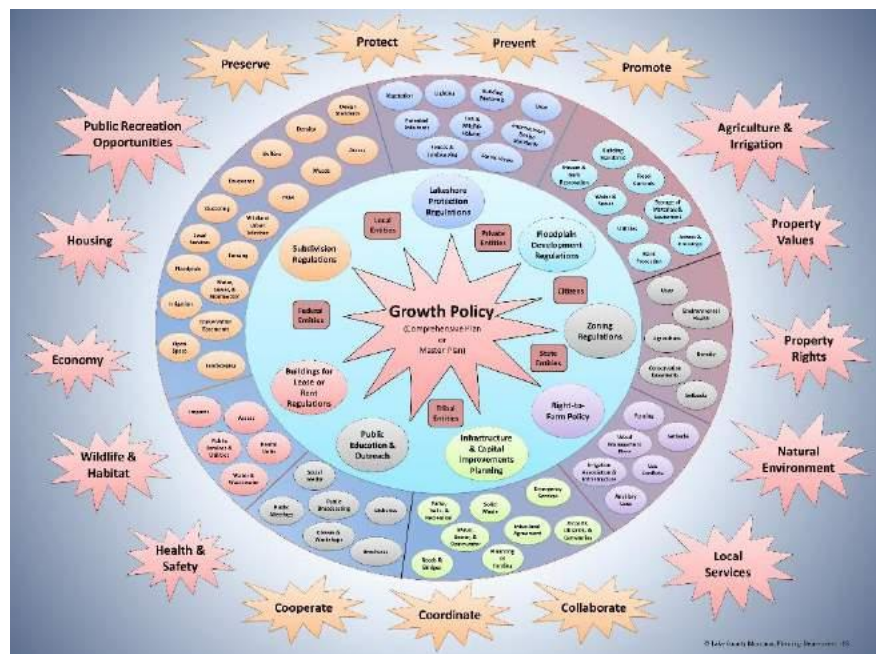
Protect

Prevent

Preserve

Promote

Public Recreation Opportunities

Agriculture & Irrigation

Housing

Property Values

Economy

Property Rights

Wildlife & Habitat

Natural Environment

Health & Safety

Local Services

Cooperate

Coordinate

Collaborate

Growth Policy
(Comprehensive Plan or Master Plan)

Lakeshore Protection Regulations

Floodplain Development Regulations

Zoning Regulations

Right-to-Farm Policy

Infrastructure & Capital Improvements Planning

Public Education & Outreach

Buildings for Lease or Rent Regulations

Subdivision Regulations

Local Entities

Private Entities

Citizens

State Entities

Tribal Entities

Federal Entities

Vegetation

Lighting

Building Setbacks

Uses

Permitted Structures

Fish & Wildlife Habitat

Impervious Surface Standards

Erosion & Landscaping

Public Access

Existing Residences

Private & Public Preservation

Flood Controls

Water & Sewer

Storage of Materials & Equipment

Utilities

Access & Crossings

Flood Protection

Uses

Environmental Health

Agriculture

Density

Conservation Easements

Setbacks

Zoning

Setbacks

Mixed Agricultural Uses

Irrigation Associations & Infrastructure

Use Conflicts

Ancillary Uses

Emergency Services

Solid Waste

Parks, Trails, & Recreation

Water, Sewer, & Stormwater

Interlocal Agreement

Schools, Libraries, & Cemeteries

Roads & Bridges

Financing or Funding

Social Media

Public Meetings

Public Broadcasting

Websites

Classes & Workshops

Brochures

Impacts

Access

Public Services & Utilities

Rental Units

Water & Wastewater

Design Standards

Density

Access

Wetlands

Weeds

Easements

Parks

Clustering

Wildland Urban Interface

Local Services

Zoning

Floodplain

Water, Sewer, & Stormwater

Irrigation

Conservation Easements

Open Space

Landscaping

© Lake County Montana, Planning Department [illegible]